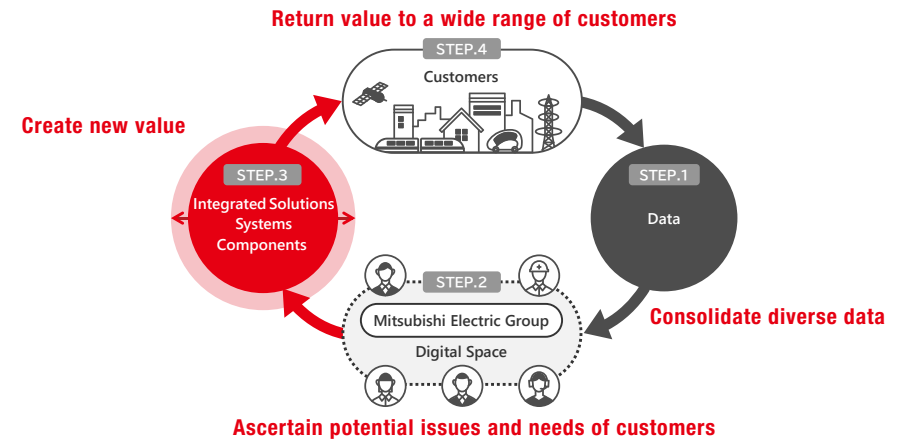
Return value to a wide range of customers

STEP.4
Customers

Create new value

STEP.3
Integrated Solutions
Systems
Components

STEP.1
Data

STEP.2
Mitsubishi Electric Group
Digital Space

Consolidate diverse data

Ascertain potential issues and needs of customers